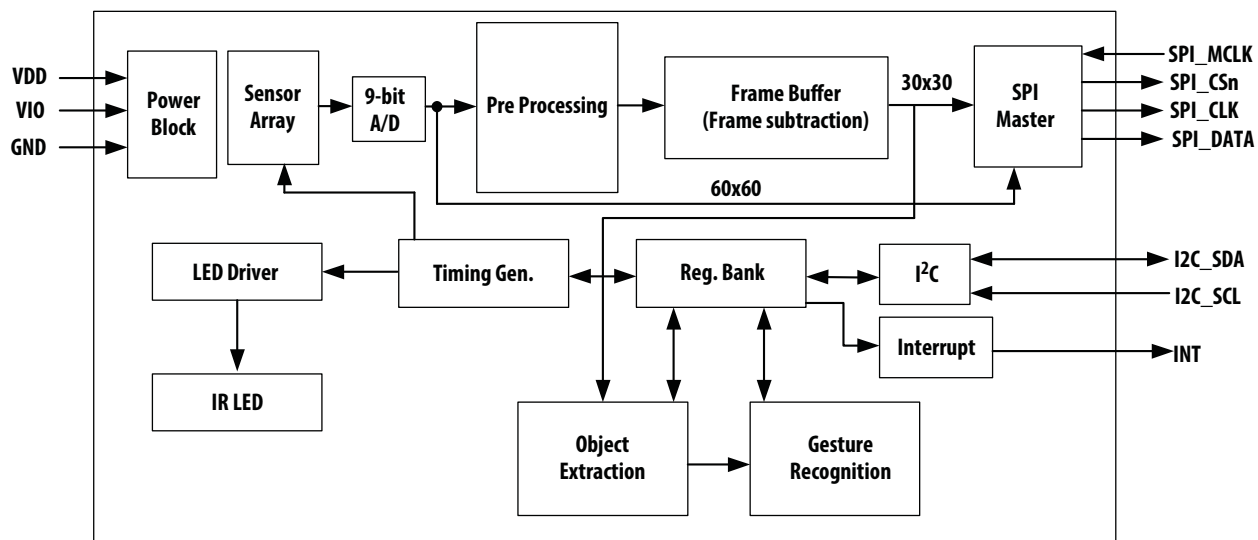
VDD
VIO
GND

Power Block

Sensor Array

9-bit A/D

Pre Processing

Frame Buffer (Frame subtraction)

30x30

SPI Master

SPI_MCLK
SPI_CSn
SPI_CLK
SPI_DATA

60x60

LED Driver

Timing Gen.

Reg. Bank

I$^2$C

I2C_SDA
I2C_SCL

Interrupt

INT

IR LED

Object Extraction

Gesture Recognition